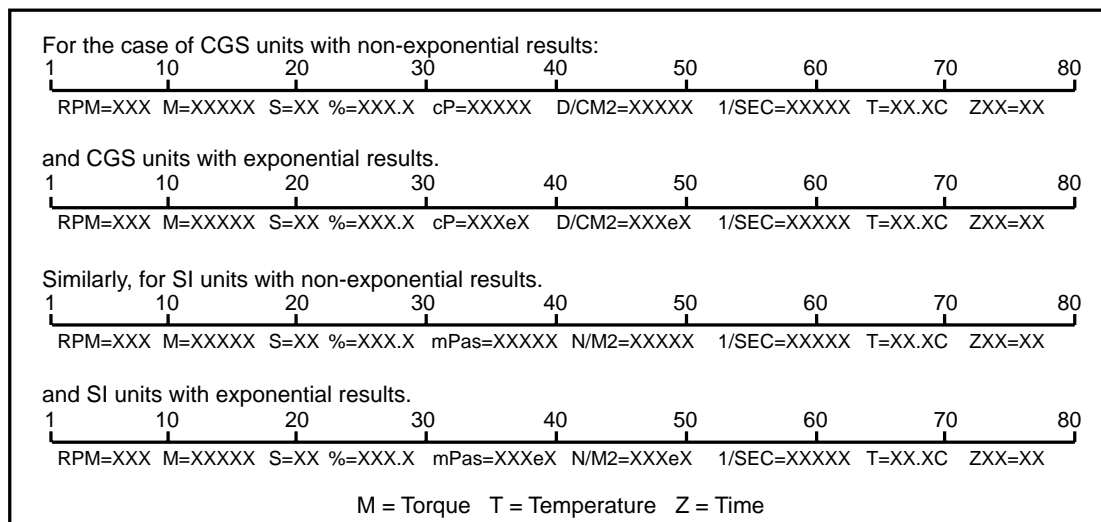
For the case of CGS units with non-exponential results:

1 10 20 30 40 50 60 70 80

RPM=XXX M=XXXXX S=XX %=XXX.X cP=XXXXX D/CM2=XXXXX 1/SEC=XXXXX T=XX.XC ZXX=XX

and CGS units with exponential results.

1 10 20 30 40 50 60 70 80

RPM=XXX M=XXXXX S=XX %=XXX.X cP=XXXeX D/CM2=XXXeX 1/SEC=XXXXX T=XX.XC ZXX=XX

Similarly, for SI units with non-exponential results.

1 10 20 30 40 50 60 70 80

RPM=XXX M=XXXXX S=XX %=XXX.X mPas=XXXXX N/M2=XXXXX 1/SEC=XXXXX T=XX.XC ZXX=XX

and SI units with exponential results.

1 10 20 30 40 50 60 70 80

RPM=XXX M=XXXXX S=XX %=XXX.X mPas=XXXeX N/M2=XXXeX 1/SEC=XXXXX T=XX.XC ZXX=XX

M = Torque T = Temperature Z = Time